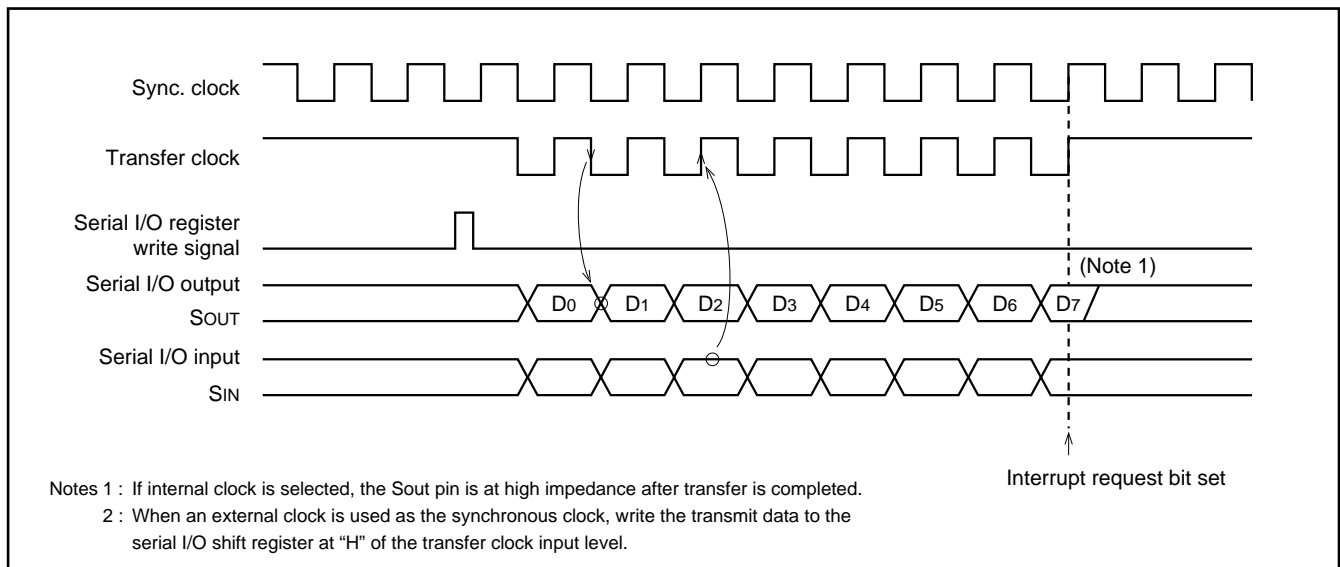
Sync. clock

Transfer clock

Serial I/O register write signal

Serial I/O output SOUT

D0 D1 D2 D3 D4 D5 D6 D7

(Note 1)

Serial I/O input SIN

Interrupt request bit set

Notes 1 : If internal clock is selected, the Sout pin is at high impedance after transfer is completed.
2 : When an external clock is used as the synchronous clock, write the transmit data to the serial I/O shift register at "H" of the transfer clock input level.